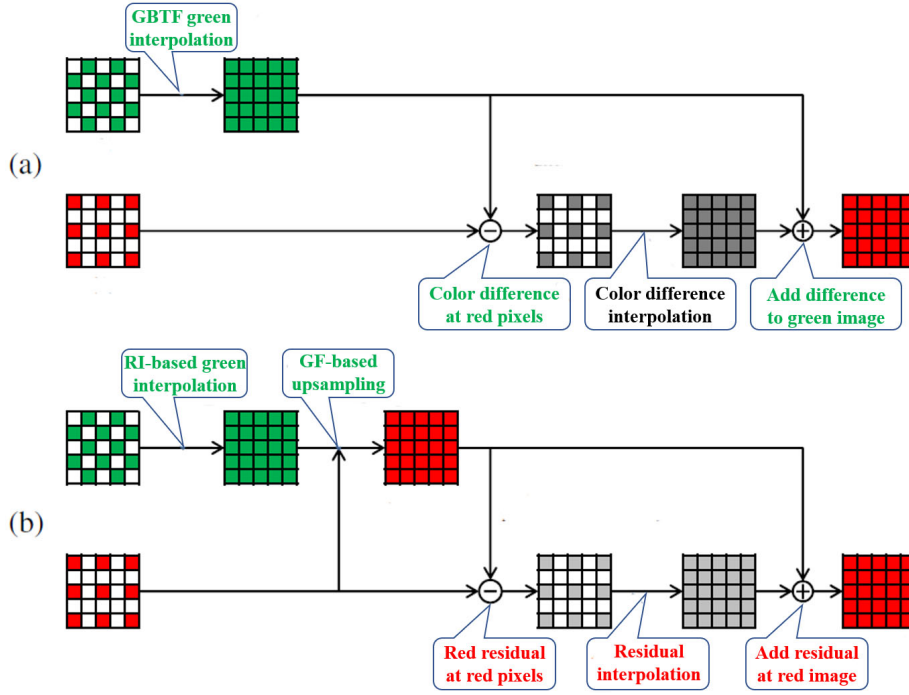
GBTF green interpolation

(a)

Color difference at red pixels

Color difference interpolation

Add difference to green image

RI-based green interpolation

GF-based upsampling

(b)

Red residual at red pixels

Residual interpolation

Add residual at red image